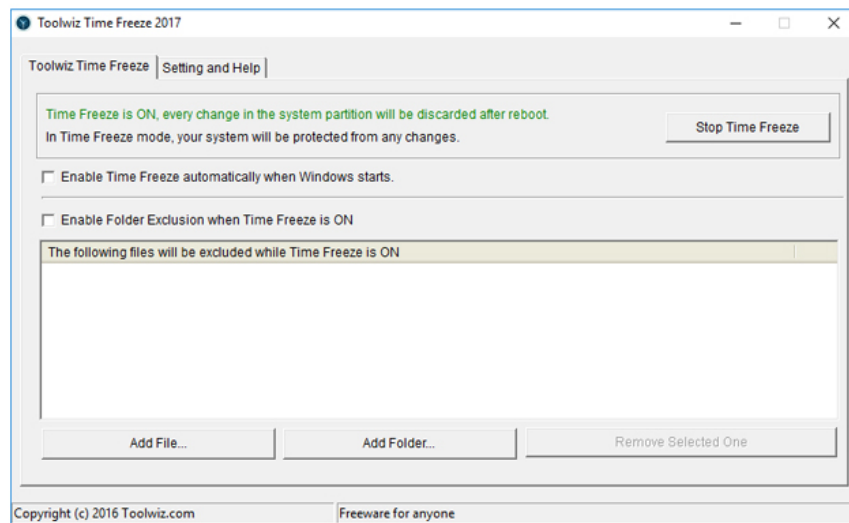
Toolwiz Time Freeze 2017

Toolwiz Time Freeze | Setting and Help

Time Freeze is ON, every change in the system partition will be discarded after reboot.
In Time Freeze mode, your system will be protected from any changes.

Stop Time Freeze

Enable Time Freeze automatically when Windows starts.

Enable Folder Exclusion when Time Freeze is ON

The following files will be excluded while Time Freeze is ON

Add File...

Add Folder...

Remove Selected One

Copyright (c) 2016 Toolwiz.com

Freeware for anyone